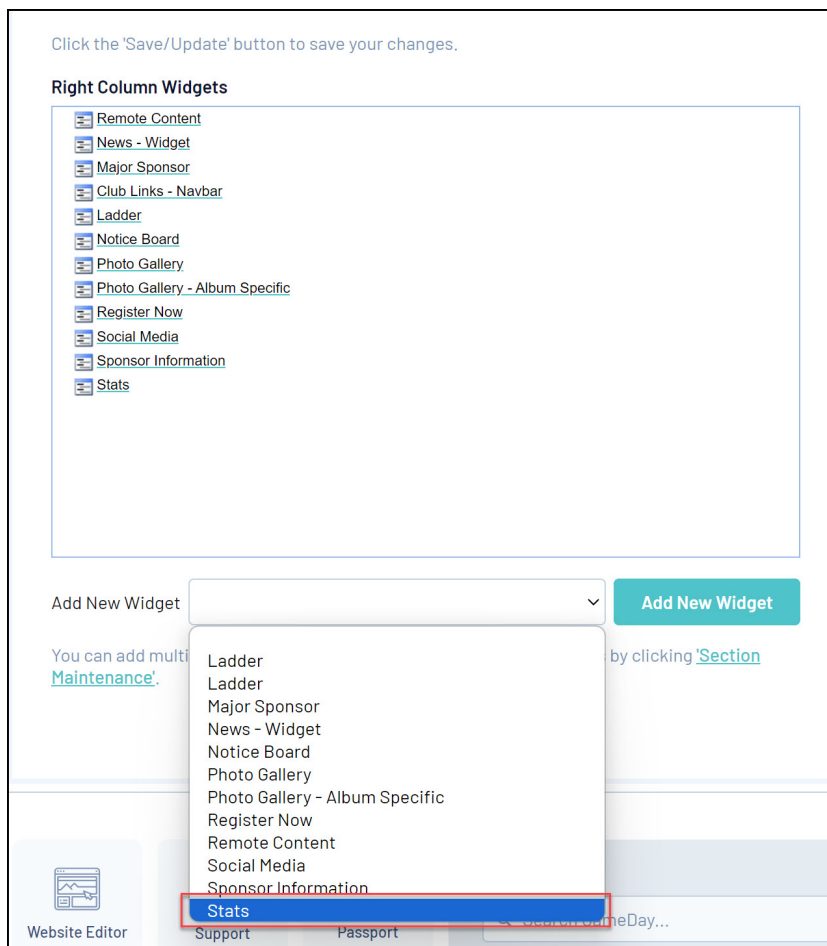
Click the 'Save/Update' button to save your changes.

Right Column Widgets

Remote Content
News - Widget
Major Sponsor
Club Links - Navbar
Ladder
Notice Board
Photo Gallery
Photo Gallery - Album Specific
Register Now
Social Media
Sponsor Information
Stats

Add New Widget

Add New Widget

You can add multi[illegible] by clicking 'Section Maintenance'.

Ladder
Ladder
Major Sponsor
News - Widget
Notice Board
Photo Gallery
Photo Gallery - Album Specific
Register Now
Remote Content
Social Media
Sponsor Information
Stats

Website Editor

Support

Passport

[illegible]GameDay...